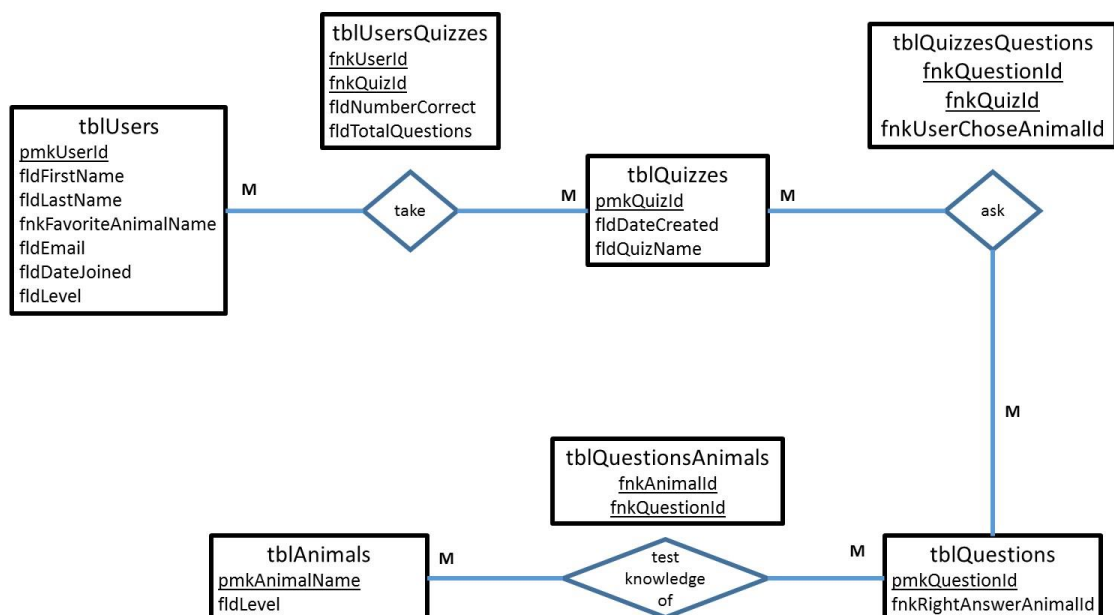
tblUsersQuizzes
fnkUserId
fnkQuizId
fldNumberCorrect
fldTotalQuestions

tblQuizzesQuestions
fnkQuestionId
fnkQuizId
fnkUserChoseAnimalId

tblUsers
pmkUserId
fldFirstName
fldLastName
fnkFavoriteAnimalName
fldEmail
fldDateJoined
fldLevel

M

take

M

tblQuizzes
pmkQuizId
fldDateCreated
fldQuizName

M

ask

M

tblQuestionsAnimals
fnkAnimalId
fnkQuestionId

tblAnimals
pmkAnimalName
fldLevel

M

test knowledge of

M

tblQuestions
pmkQuestionId
fnkRightAnswerAnimalId